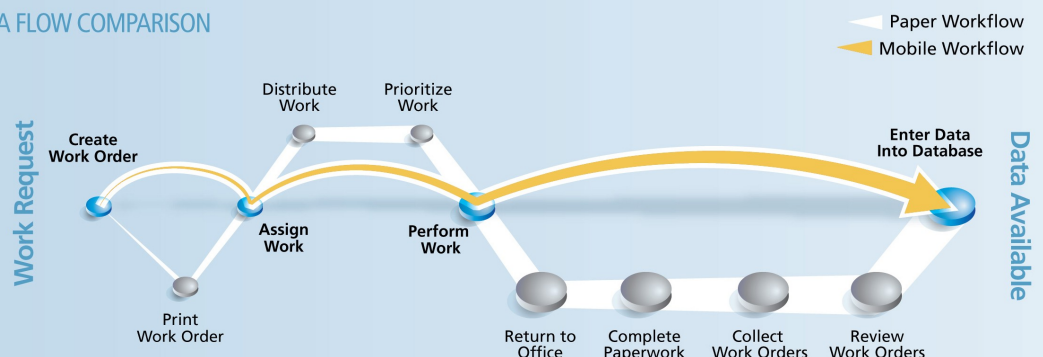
A FLOW COMPARISON

Paper Workflow
Mobile Workflow

Work Request

Create Work Order

Print Work Order

Distribute Work

Prioritize Work

Assign Work

Perform Work

Enter Data Into Database

Data Available

Return to Office

Complete Paperwork

Collect Work Orders

Review Work Orders